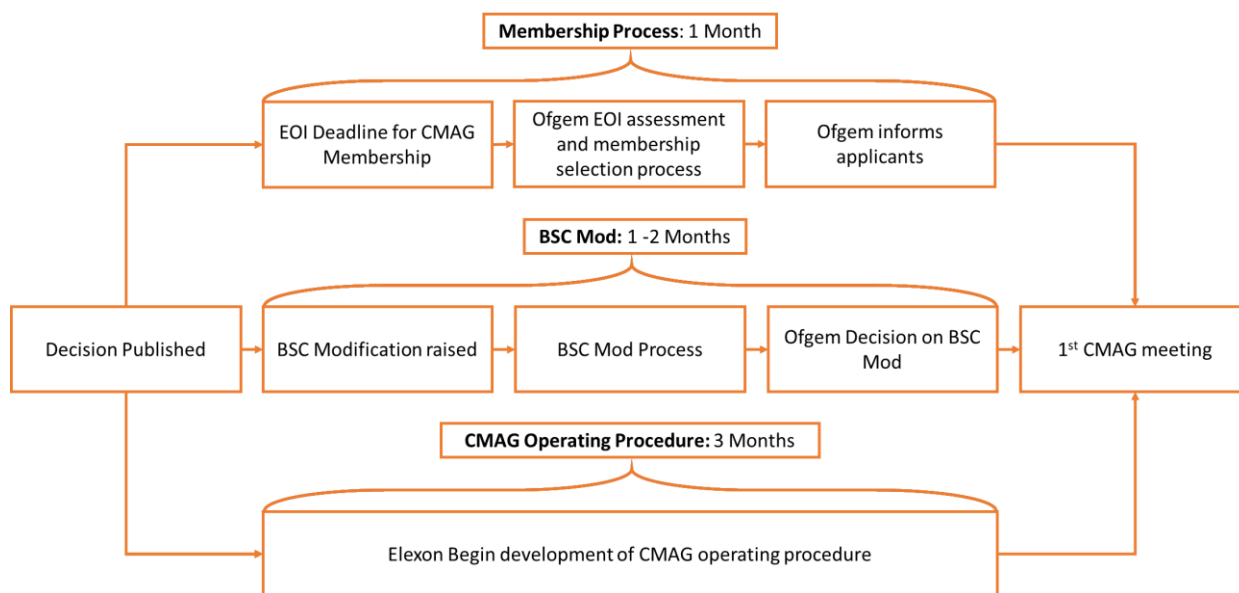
**Membership Process**: 1 Month

EOI Deadline for CMAG Membership

Ofgem EOI assessment and membership selection process

Ofgem informs applicants

**BSC Mod:** 1 -2 Months

Decision Published

BSC Modification raised

BSC Mod Process

Ofgem Decision on BSC Mod

1$^{st}$ CMAG meeting

**CMAG Operating Procedure:** 3 Months

Elexon Begin development of CMAG operating procedure